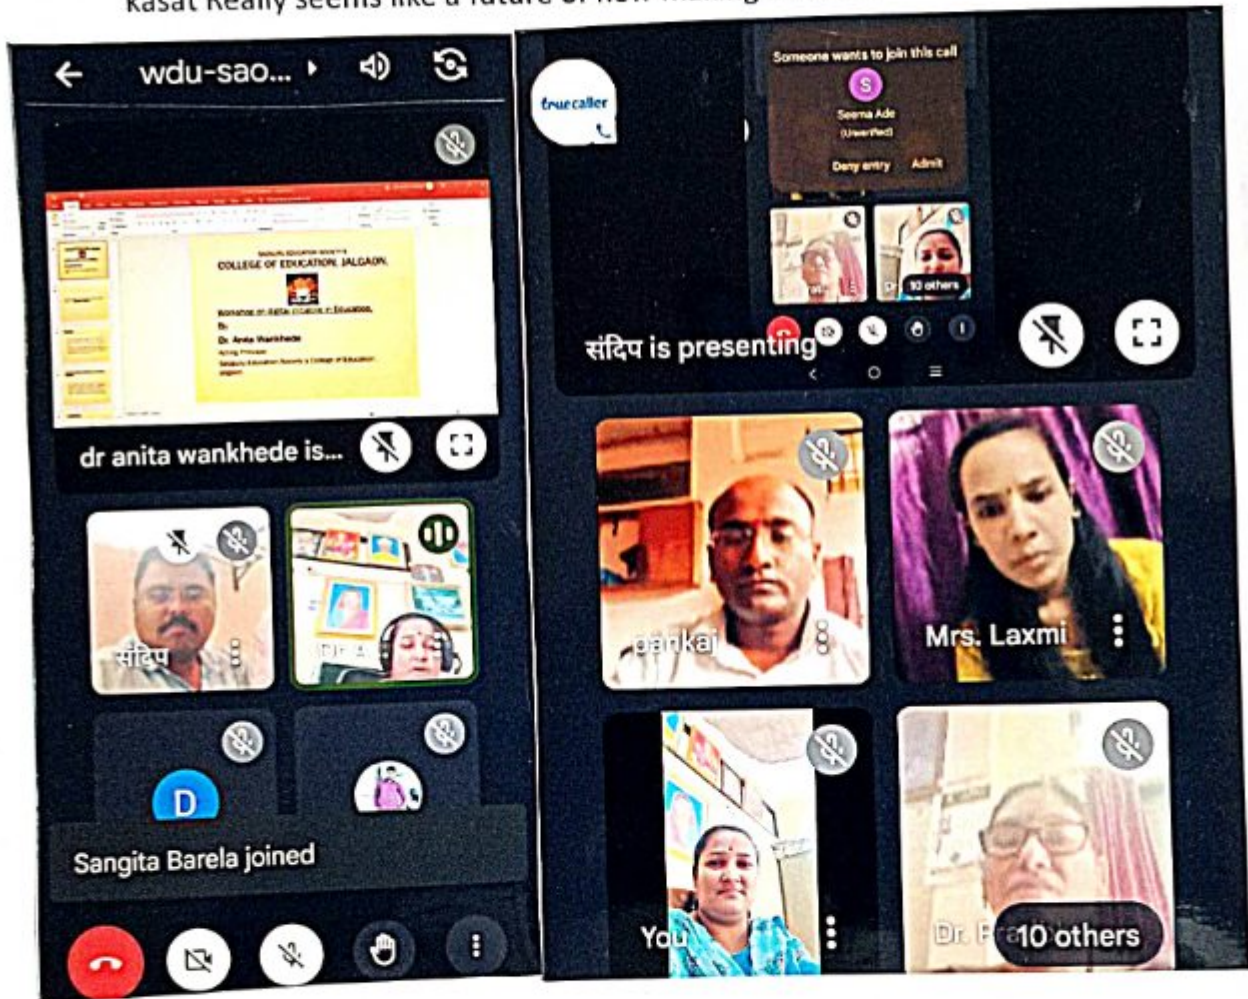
Kasat Really seems like a future of how making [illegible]

wdu-sao...

COLLEGE OF EDUCATION, JALGAON.

Dr. Anita Wankhede

dr anita wankhede is...

संदिप

DR. A

D

Sangita Barela joined

truecaller

Someone wants to join this call

S

Seema Ade

(Unverified)

Deny entry

Admit

10 others

संदिप is presenting

pankaj

Mrs. Laxmi

You

Dr. Pra

10 others